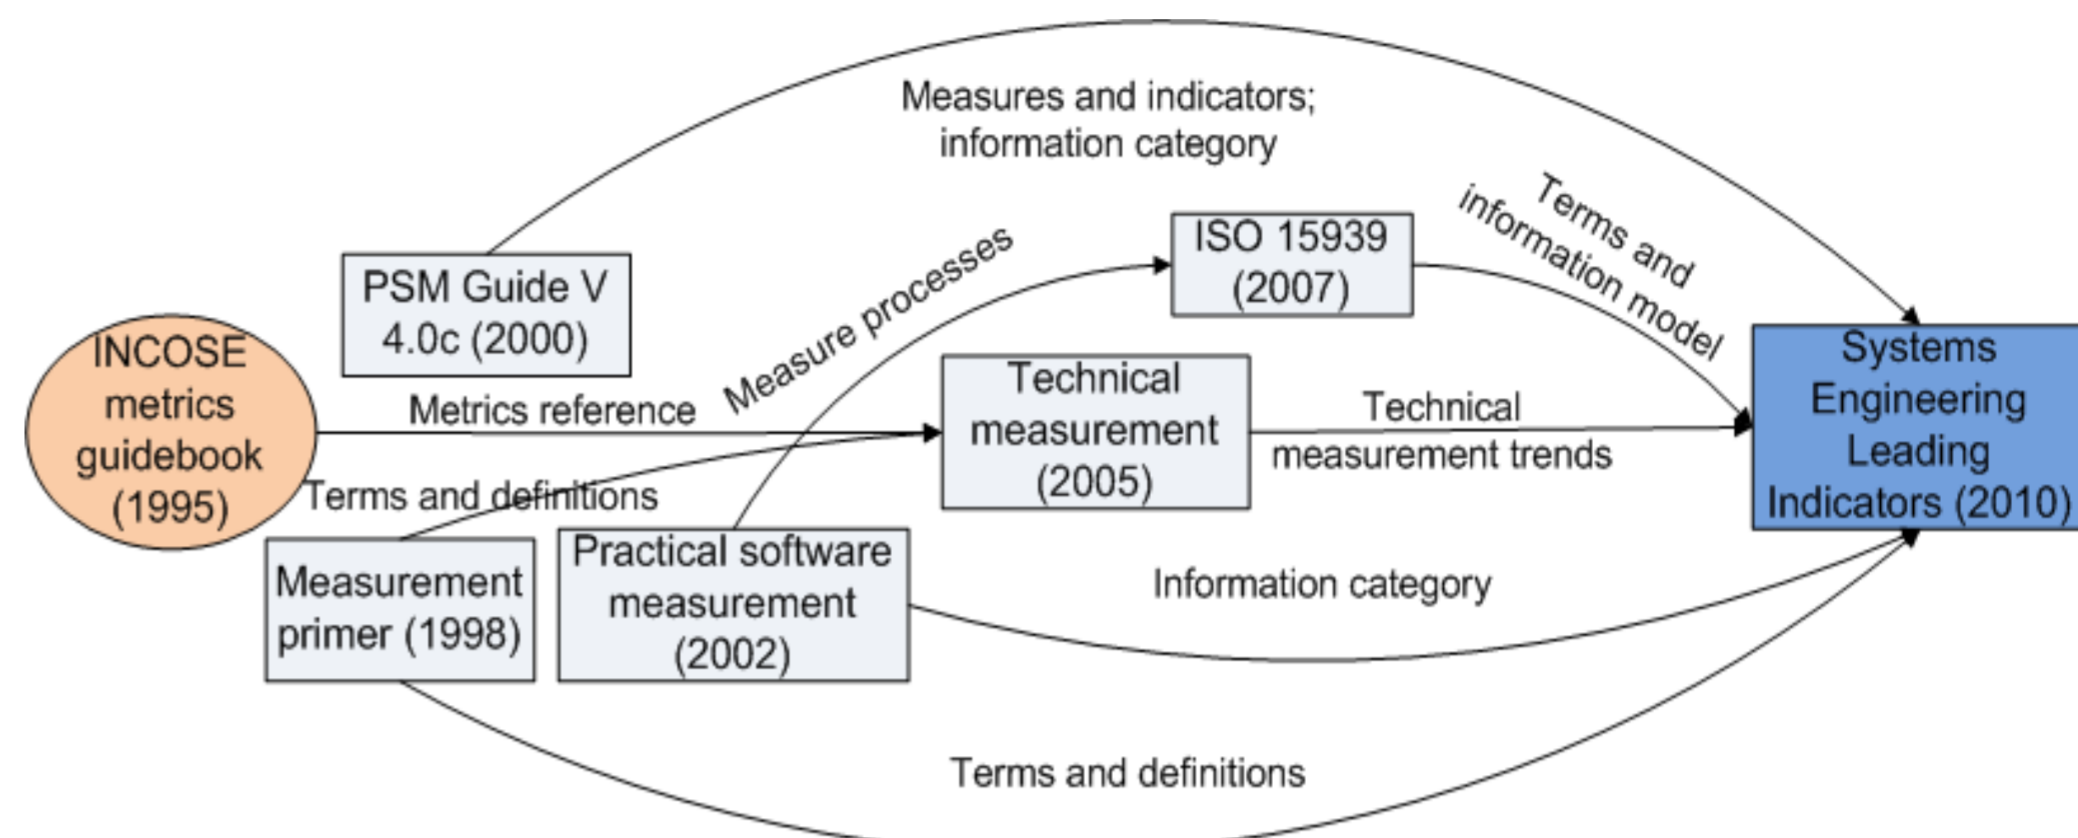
Measures and indicators; information category

PSM Guide V 4.0c (2000)

ISO 15939 (2007)

Measure processes

Terms and information model

INCOSE metrics guidebook (1995)

Metrics reference

Technical measurement (2005)

Technical measurement trends

Systems Engineering Leading Indicators (2010)

Terms and definitions

Measurement primer (1998)

Practical software measurement (2002)

Information category

Terms and definitions